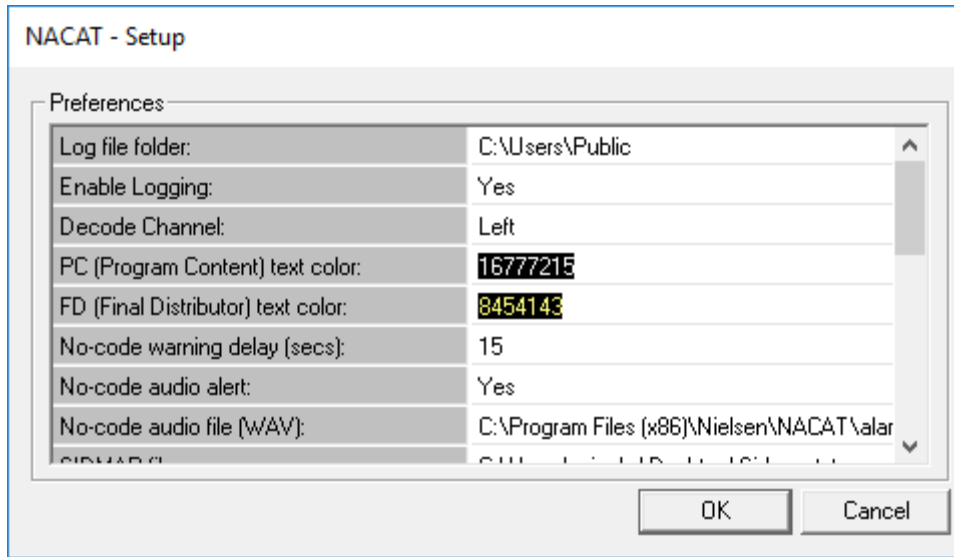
NACAT - Setup

Preferences

| | |
|---|---|
| Log file folder: | C:\Users\Public |
| Enable Logging: | Yes |
| Decode Channel: | Left |
| PC (Program Content) text color: | 16777215 |
| FD (Final Distributor) text color: | 8454143 |
| No-code warning delay (secs): | 15 |
| No-code audio alert: | Yes |
| No-code audio file (WAV): | C:\Program Files (x86)\Nielsen\NACAT\alar |
| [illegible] | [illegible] |

OK

Cancel